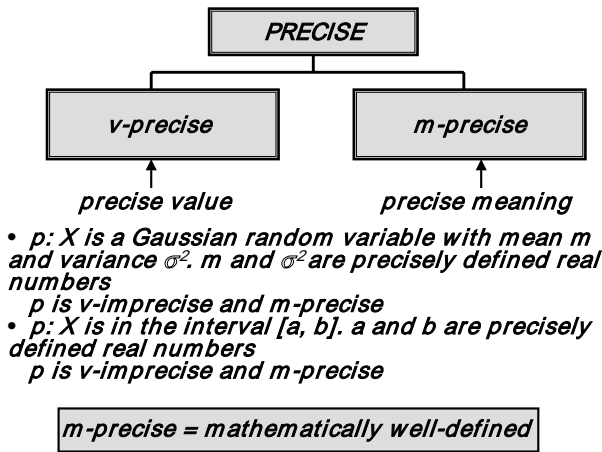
PRECISE

v-precise

m-precise

precise value

precise meaning

• p: X is a Gaussian random variable with mean m and variance $\sigma^2$. m and $\sigma^2$ are precisely defined real numbers
p is v-imprecise and m-precise
• p: X is in the interval [a, b]. a and b are precisely defined real numbers
p is v-imprecise and m-precise

m-precise = mathematically well-defined